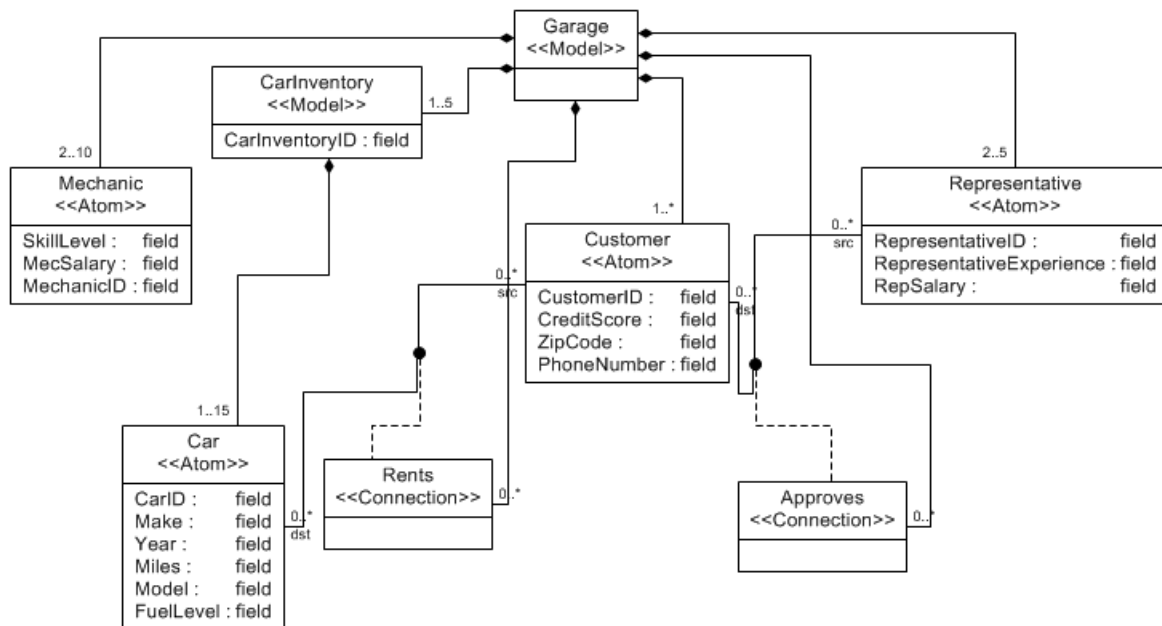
Garage
<<Model>>

CarInventory
<<Model>>
CarInventoryID : field

1..5

2..10

Mechanic
<<Atom>>
SkillLevel : field
MecSalary : field
MechanicID : field

2..5

Representative
<<Atom>>
RepresentativeID : field
RepresentativeExperience : field
RepSalary : field

0..*
src

1..*

Customer
<<Atom>>
CustomerID : field
CreditScore : field
ZipCode : field
PhoneNumber : field

0..*
src

0..*
dst

1..15

Car
<<Atom>>
CarID : field
Make : field
Year : field
Miles : field
Model : field
FuelLevel : field

0..*
dst

Rents
<<Connection>>

0..*

Approves
<<Connection>>

0..*